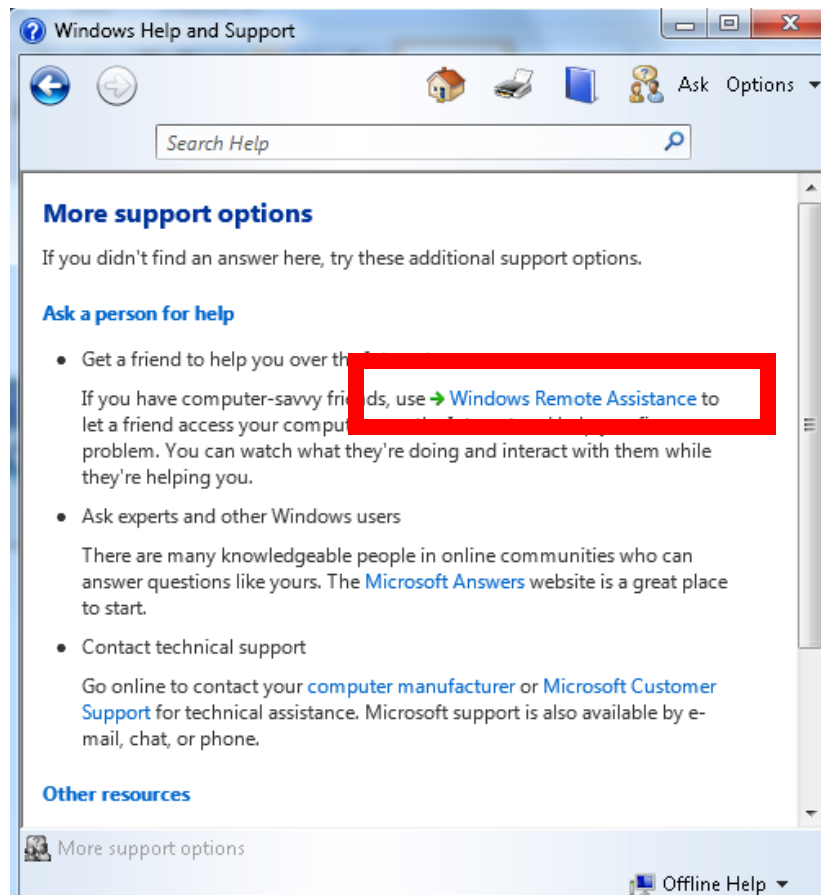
Windows Help and Support

Ask Options

Search Help

More support options

If you didn't find an answer here, try these additional support options.

Ask a person for help

- Get a friend to help you over th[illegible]

If you have computer-savvy fri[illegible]ds, use → Windows Remote Assistance to let a friend access your comput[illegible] problem. You can watch what they're doing and interact with them while they're helping you.

- Ask experts and other Windows users

There are many knowledgeable people in online communities who can answer questions like yours. The Microsoft Answers website is a great place to start.

- Contact technical support

Go online to contact your computer manufacturer or Microsoft Customer Support for technical assistance. Microsoft support is also available by e-mail, chat, or phone.

Other resources

More support options

Offline Help